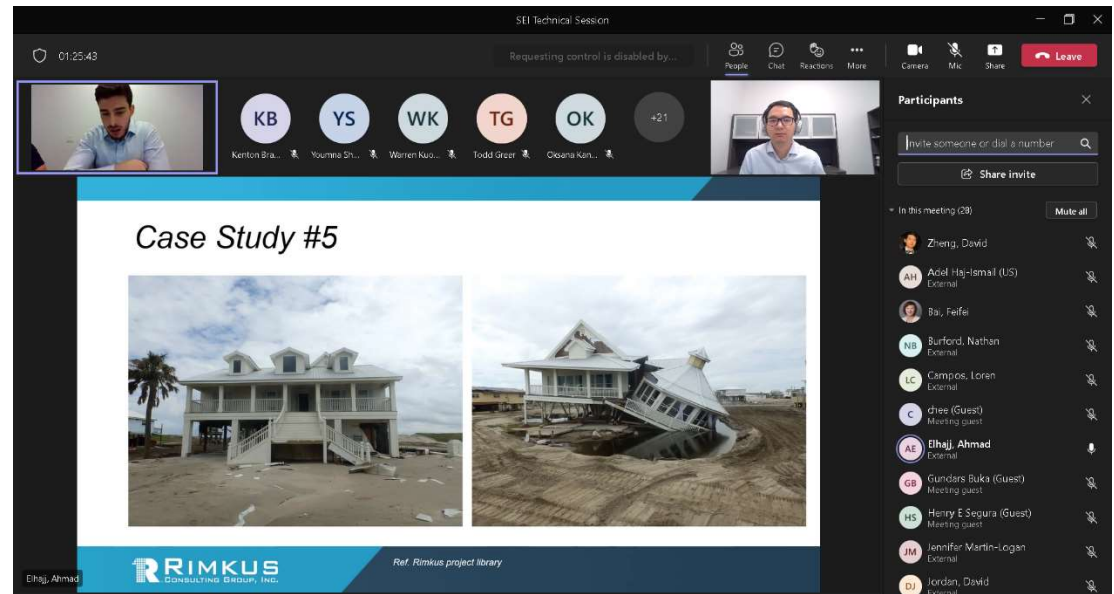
SEI Technical Session

01:25:43

Requesting control is disabled by...

People Chat Reactions More Camera Mic Share Leave

KB Kenton Bra...
YS Youmna Sh...
WK Warren Kuo...
TG Todd Greer
OK Oksana Kan...
+21

Participants

Invite someone or dial a number

Share invite

In this meeting (28) Mute all

Zheng, David
AH Adel Haj-Ismail (US) External
Bai, Feifei
NB Burford, Nathan External
LC Campos, Loren External
C chee (Guest) Meeting guest
AE Elhajj, Ahmad External
GB Gundars Buka (Guest) Meeting guest
HS Henry E Segura (Guest) Meeting guest
JM Jennifer Martin-Logan External
DJ Jordan, David External

Case Study #5

RIMKUS CONSULTING GROUP, INC.

Ref. Rimkus project library

Elhajj, Ahmad